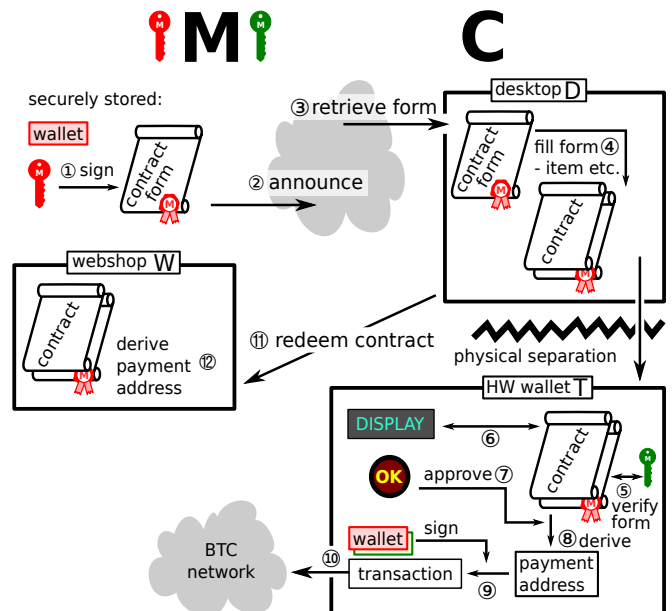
M M M C

securely stored:

wallet

① sign

contract form

M

② announce

③ retrieve form

desktop D

contract form

M

fill form ④
- item etc.

contract

M

webshop W

contract

M

derive payment address ⑫

⑪ redeem contract

physical separation

HW wallet T

DISPLAY

⑥

contract

M

M

⑤ verify form

OK

approve ⑦

wallet

sign

⑧ derive

payment address

BTC network

⑩

transaction

⑨